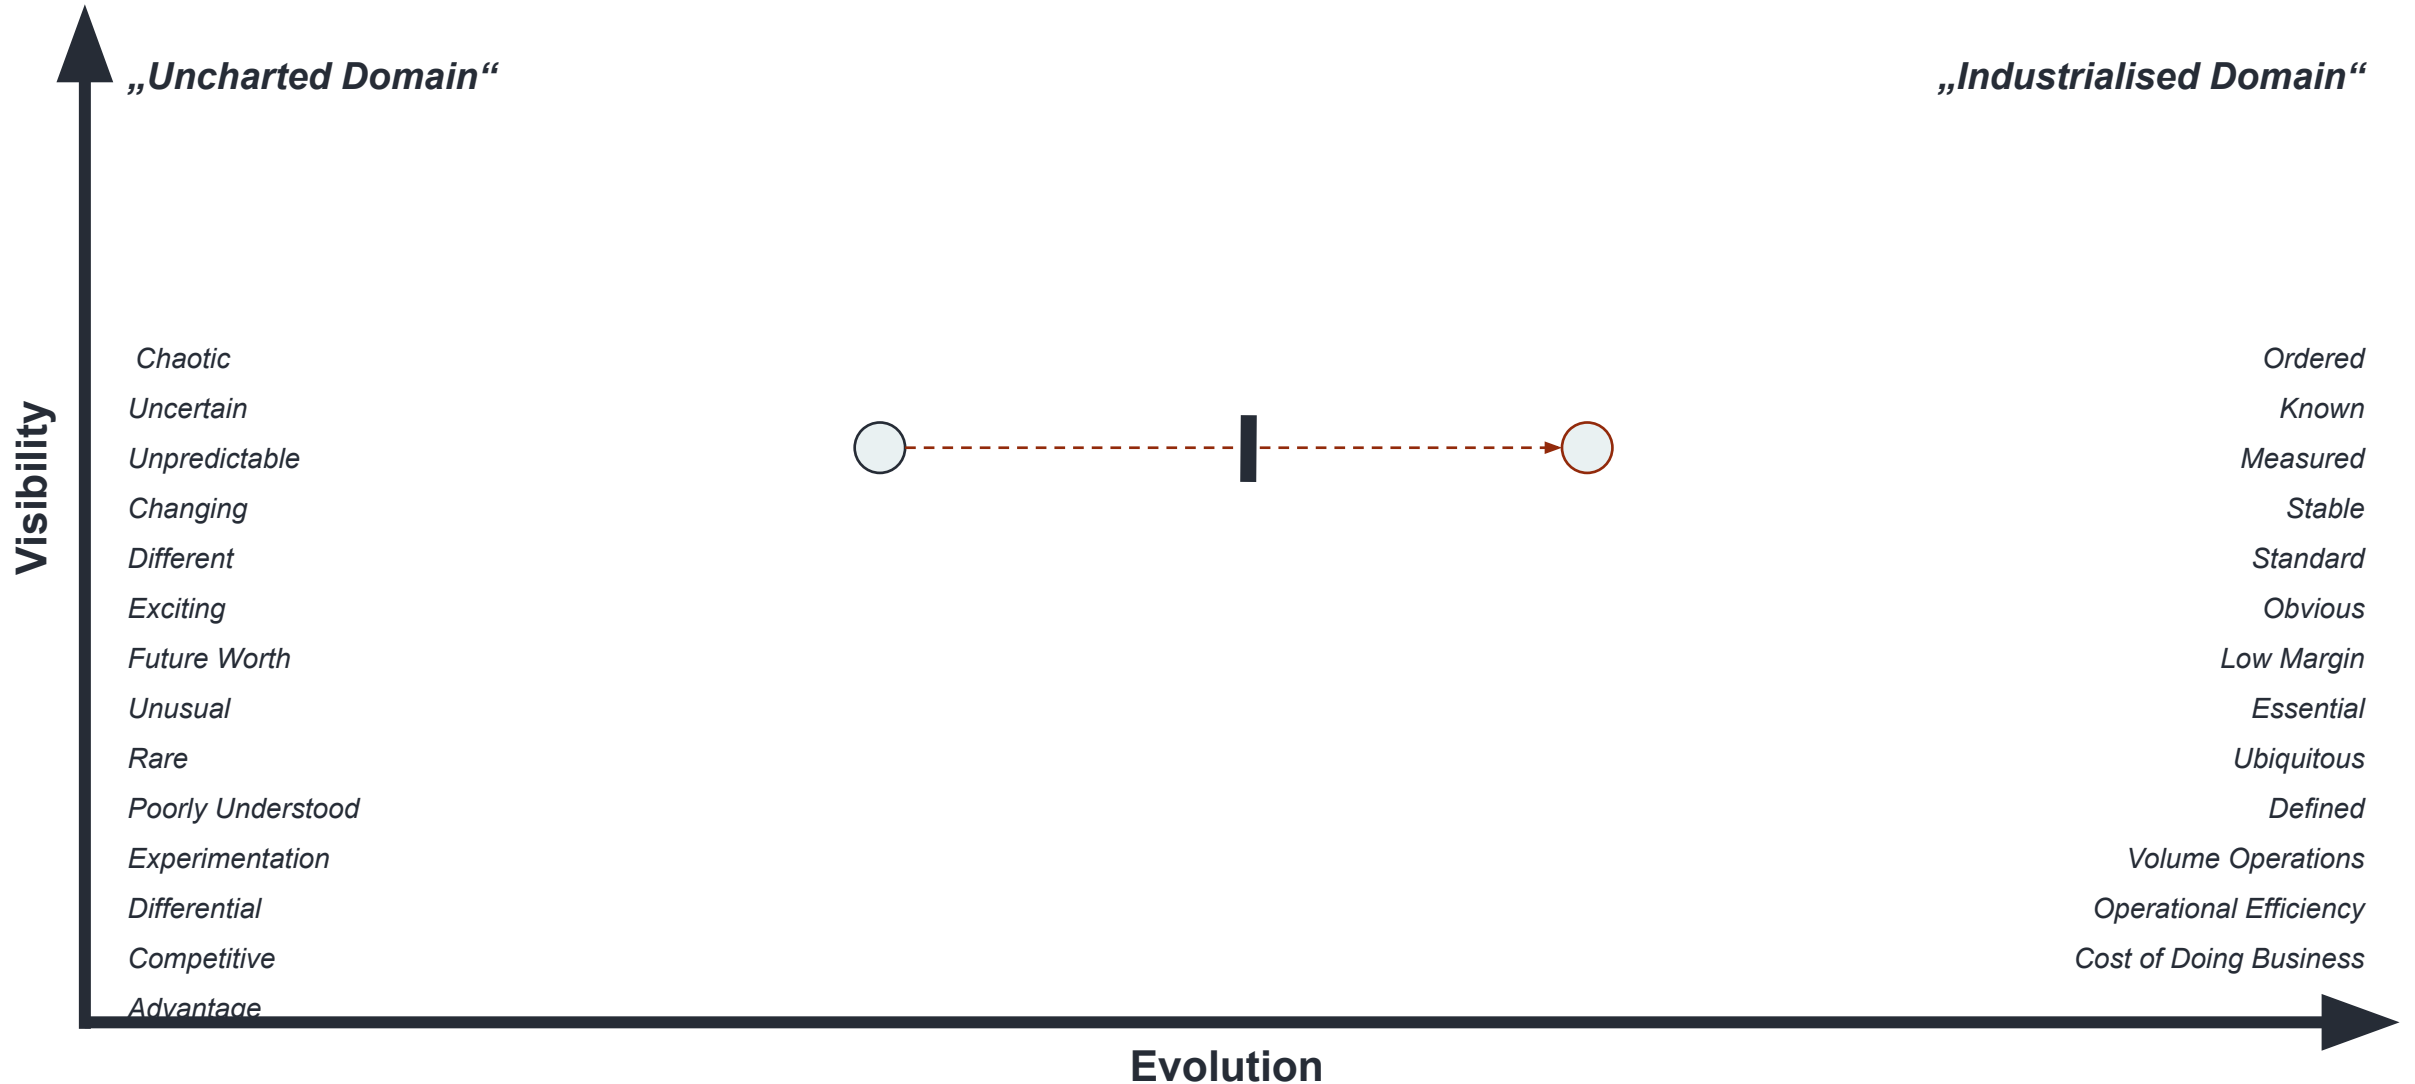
„Uncharted Domain“

„Industrialised Domain“

Visibility

Chaotic
Uncertain
Unpredictable
Changing
Different
Exciting
Future Worth
Unusual
Rare
Poorly Understood
Experimentation
Differential
Competitive
Advantage

Ordered
Known
Measured
Stable
Standard
Obvious
Low Margin
Essential
Ubiquitous
Defined
Volume Operations
Operational Efficiency
Cost of Doing Business

Evolution